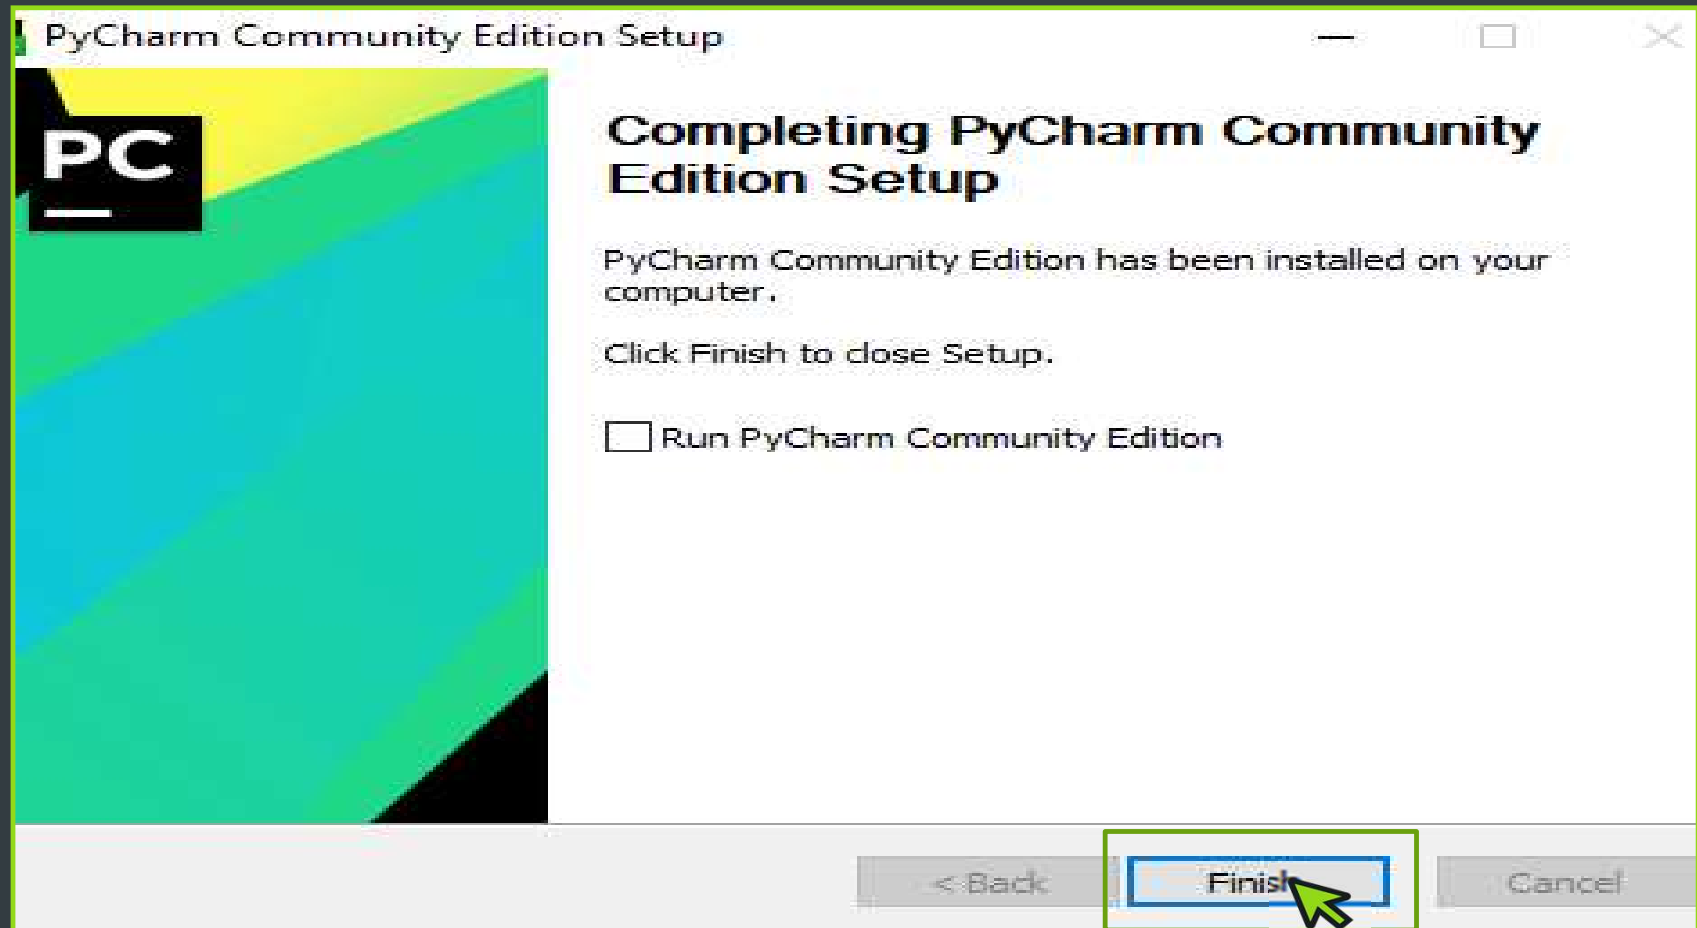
PyCharm Community Edition Setup

PC

Completing PyCharm Community Edition Setup

PyCharm Community Edition has been installed on your computer.

Click Finish to close Setup.

Run PyCharm Community Edition

< Back

Finish

Cancel